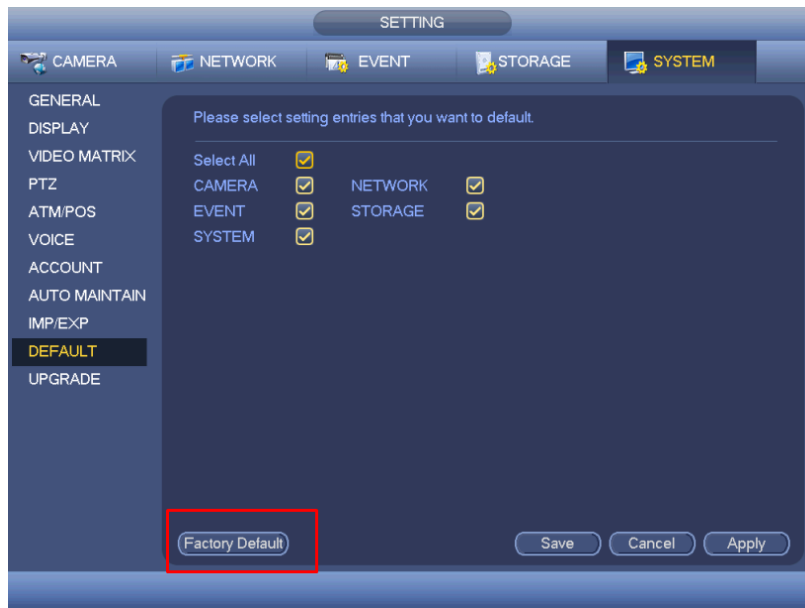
SETTING

CAMERA NETWORK EVENT STORAGE SYSTEM

GENERAL
DISPLAY
VIDEO MATRIX
PTZ
ATM/POS
VOICE
ACCOUNT
AUTO MAINTAIN
IMP/EXP
DEFAULT
UPGRADE

Please select setting entries that you want to default.

Select All
CAMERA NETWORK
EVENT STORAGE
SYSTEM

Factory Default

Save Cancel Apply